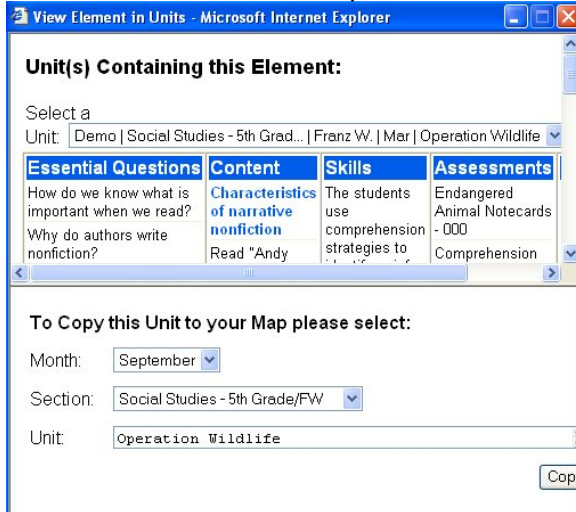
View Element in Units - Microsoft Internet Explorer

Unit(s) Containing this Element:

Select a Unit: Demo | Social Studies - 5th Grad... | Franz W. | Mar | Operation Wildlife

| Essential Questions | Content | Skills | Assessments |
|---|---|---|---|
| How do we know what is important when we read? Why do authors write nonfiction? | Characteristics of narrative nonfiction Read "Andy | The students use comprehension strategies to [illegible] | Endangered Animal Notecards - 000 Comprehension |

To Copy this Unit to your Map please select:

Month: September

Section: Social Studies - 5th Grade/FW

Unit: Operation Wildlife

Cop